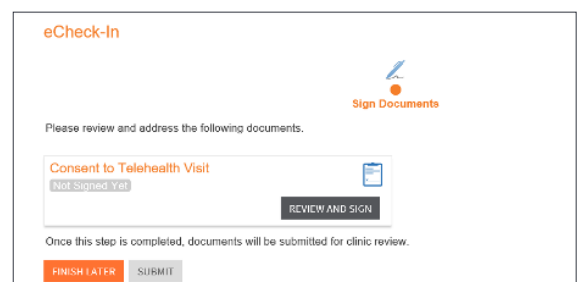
eCheck-In

Sign Documents

Please review and address the following documents.

Consent to Telehealth Visit
Not Signed Yet

REVIEW AND SIGN

Once this step is completed, documents will be submitted for clinic review.

FINISH LATER SUBMIT